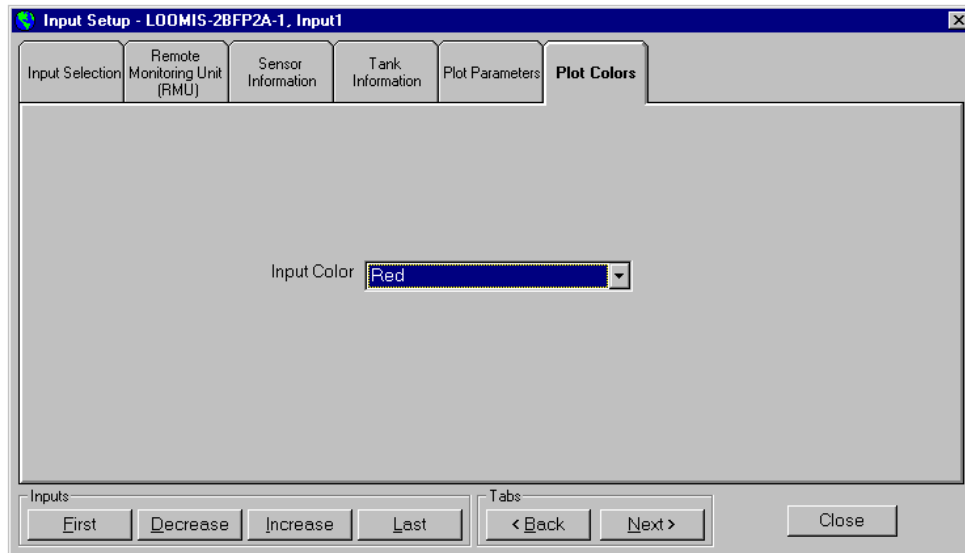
Input Setup - LOOMIS-2BFP2A-1, Input1

Input Selection
Remote Monitoring Unit (RMU)
Sensor Information
Tank Information
Plot Parameters
Plot Colors

Input Color Red

Inputs
First
Decrease
Increase
Last

Tabs
< Back
Next >

Close